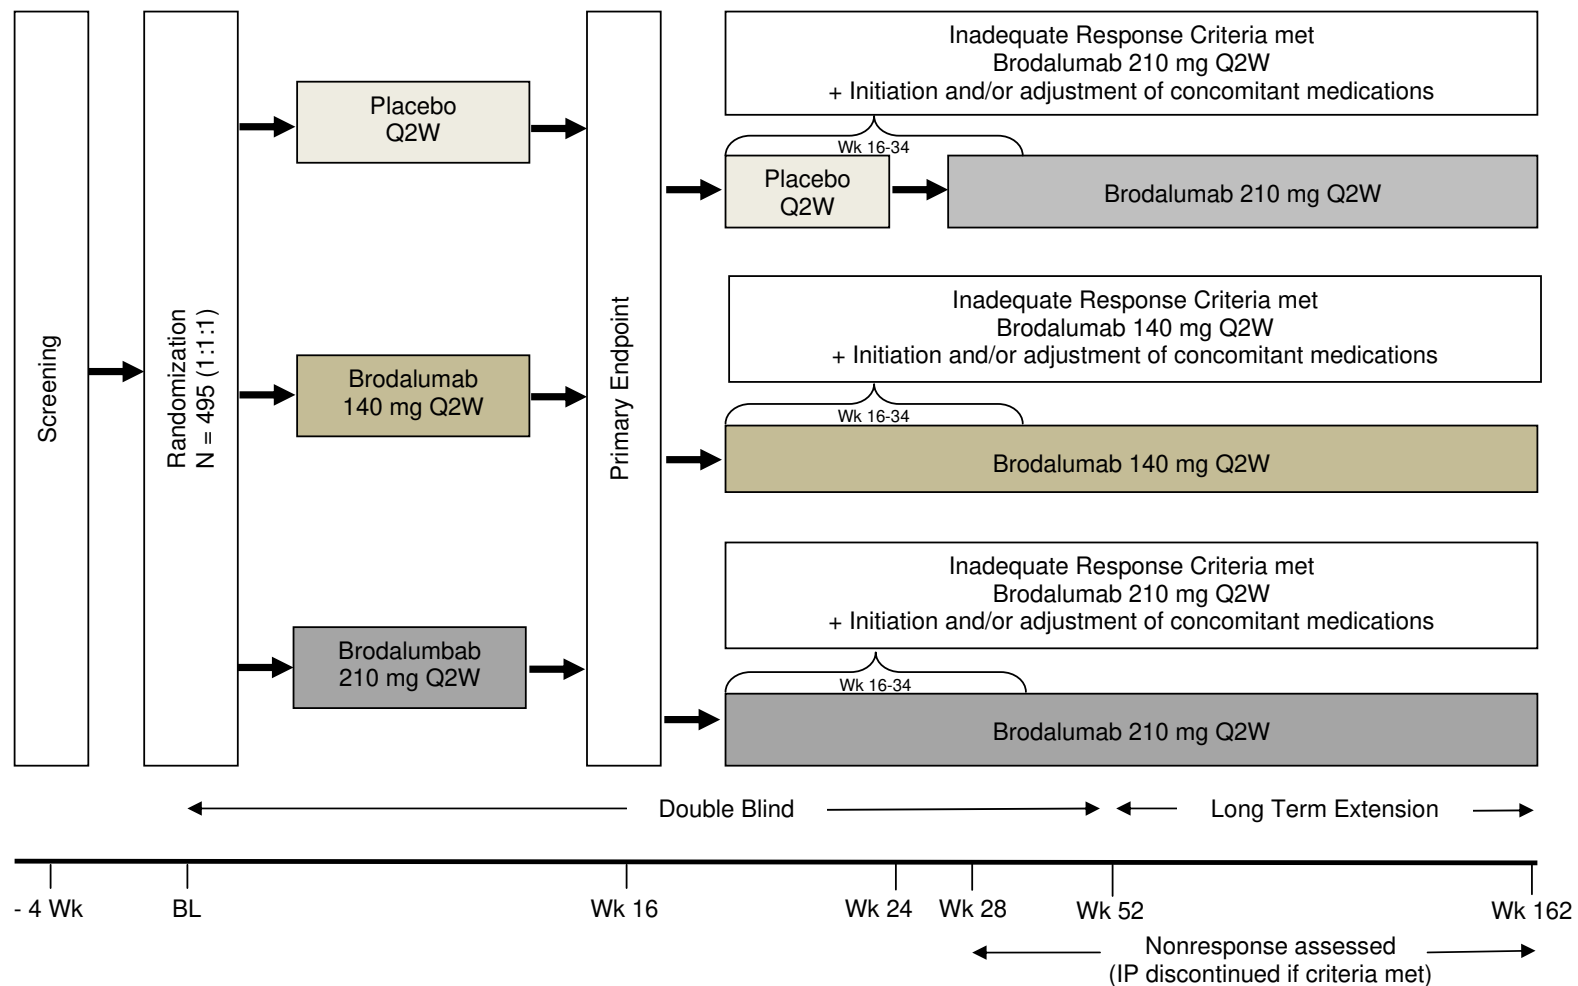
Screening

Randomization
N = 495 (1:1:1)

Placebo
Q2W

Brodalumab
140 mg Q2W

Brodalumbab
210 mg Q2W

Primary Endpoint

Inadequate Response Criteria met
Brodalumab 210 mg Q2W
+ Initiation and/or adjustment of concomitant medications

Wk 16-34

Placebo
Q2W

Brodalumab 210 mg Q2W

Inadequate Response Criteria met
Brodalumab 140 mg Q2W
+ Initiation and/or adjustment of concomitant medications

Wk 16-34

Brodalumab 140 mg Q2W

Inadequate Response Criteria met
Brodalumab 210 mg Q2W
+ Initiation and/or adjustment of concomitant medications

Wk 16-34

Brodalumab 210 mg Q2W

Double Blind

Long Term Extension

- 4 Wk

BL

Wk 16

Wk 24

Wk 28

Wk 52

Wk 162

Nonresponse assessed
(IP discontinued if criteria met)